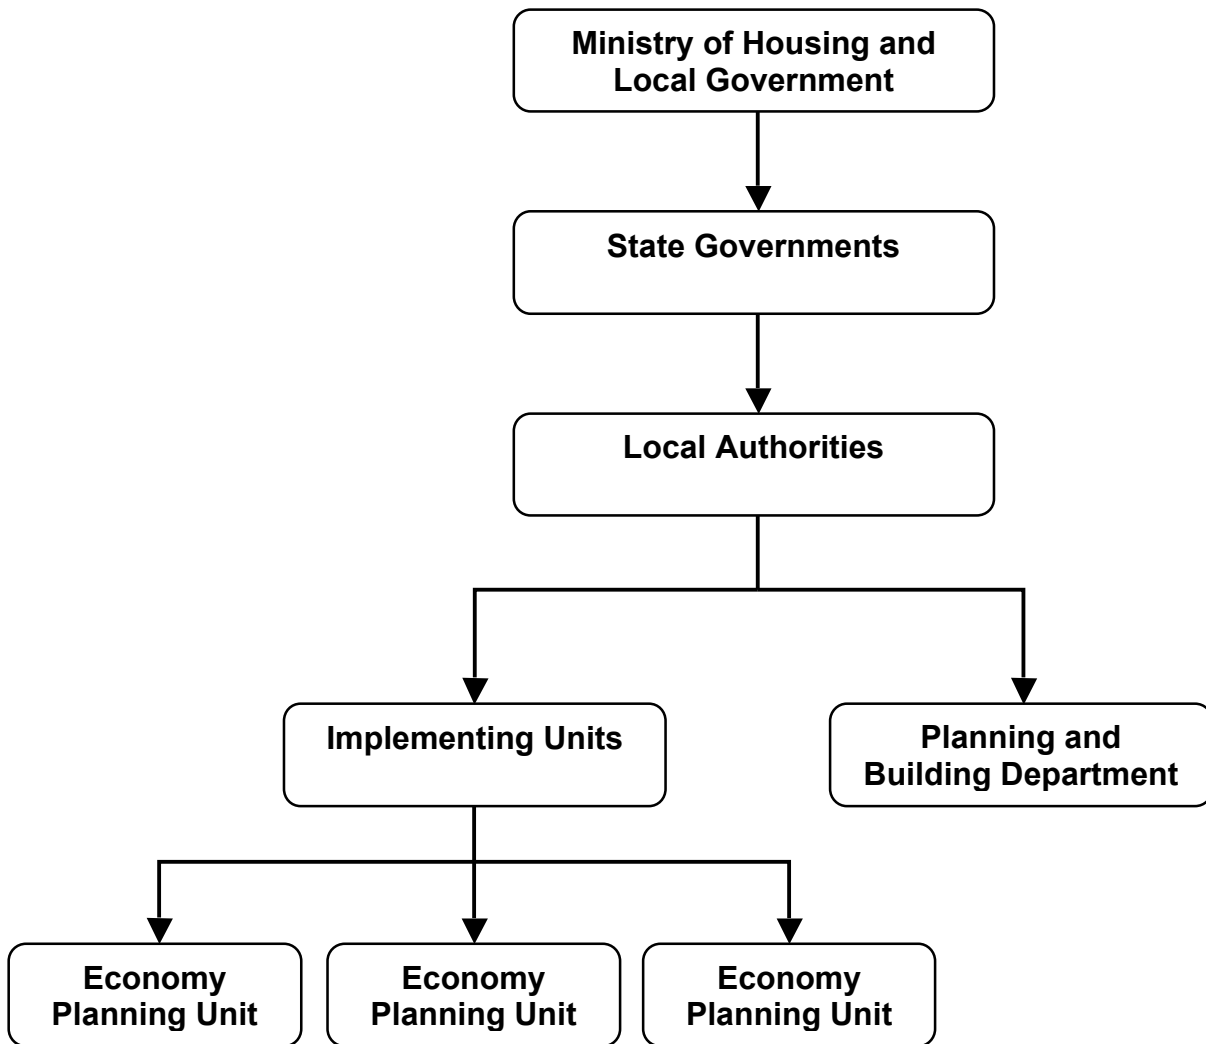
Ministry of Housing and Local Government

State Governments

Local Authorities

Implementing Units

Planning and Building Department

Economy Planning Unit

Economy Planning Unit

Economy Planning Unit